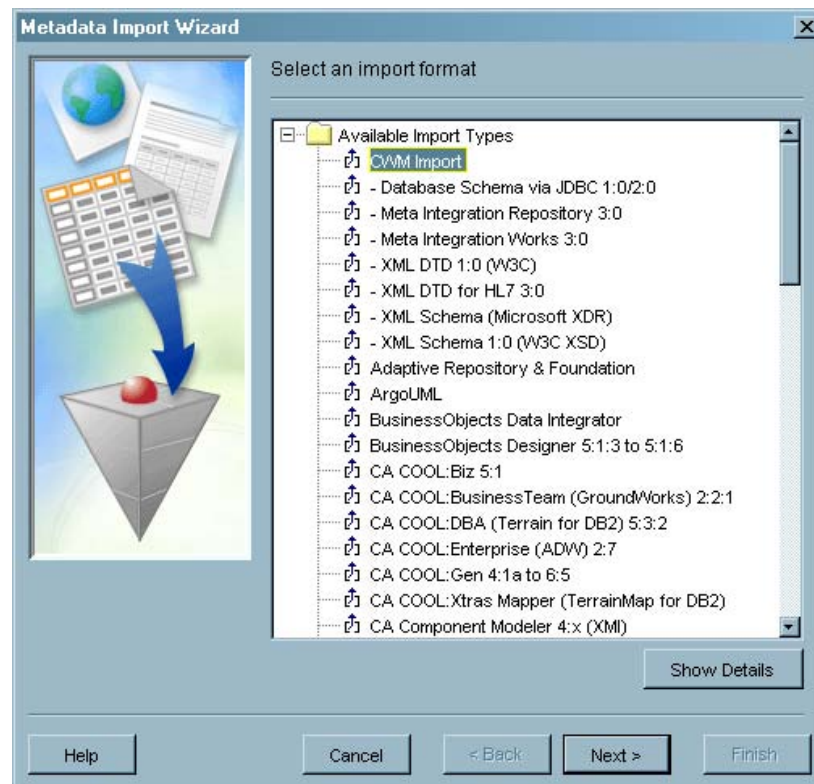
Metadata Import Wizard

Select an import format

Available Import Types
CWM Import
- Database Schema via JDBC 1:0/2:0
- Meta Integration Repository 3:0
- Meta Integration Works 3:0
- XML DTD 1:0 (W3C)
- XML DTD for HL7 3:0
- XML Schema (Microsoft XDR)
- XML Schema 1:0 (W3C XSD)
Adaptive Repository & Foundation
ArgoUML
BusinessObjects Data Integrator
BusinessObjects Designer 5:1:3 to 5:1:6
CA COOL:Biz 5:1
CA COOL:BusinessTeam (GroundWorks) 2:2:1
CA COOL:DBA (Terrain for DB2) 5:3:2
CA COOL:Enterprise (ADW) 2:7
CA COOL:Gen 4:1a to 6:5
CA COOL:Xtras Mapper (TerrainMap for DB2)
CA Component Modeler 4:x (XMI)

Show Details

Help

Cancel

< Back

Next >

Finish